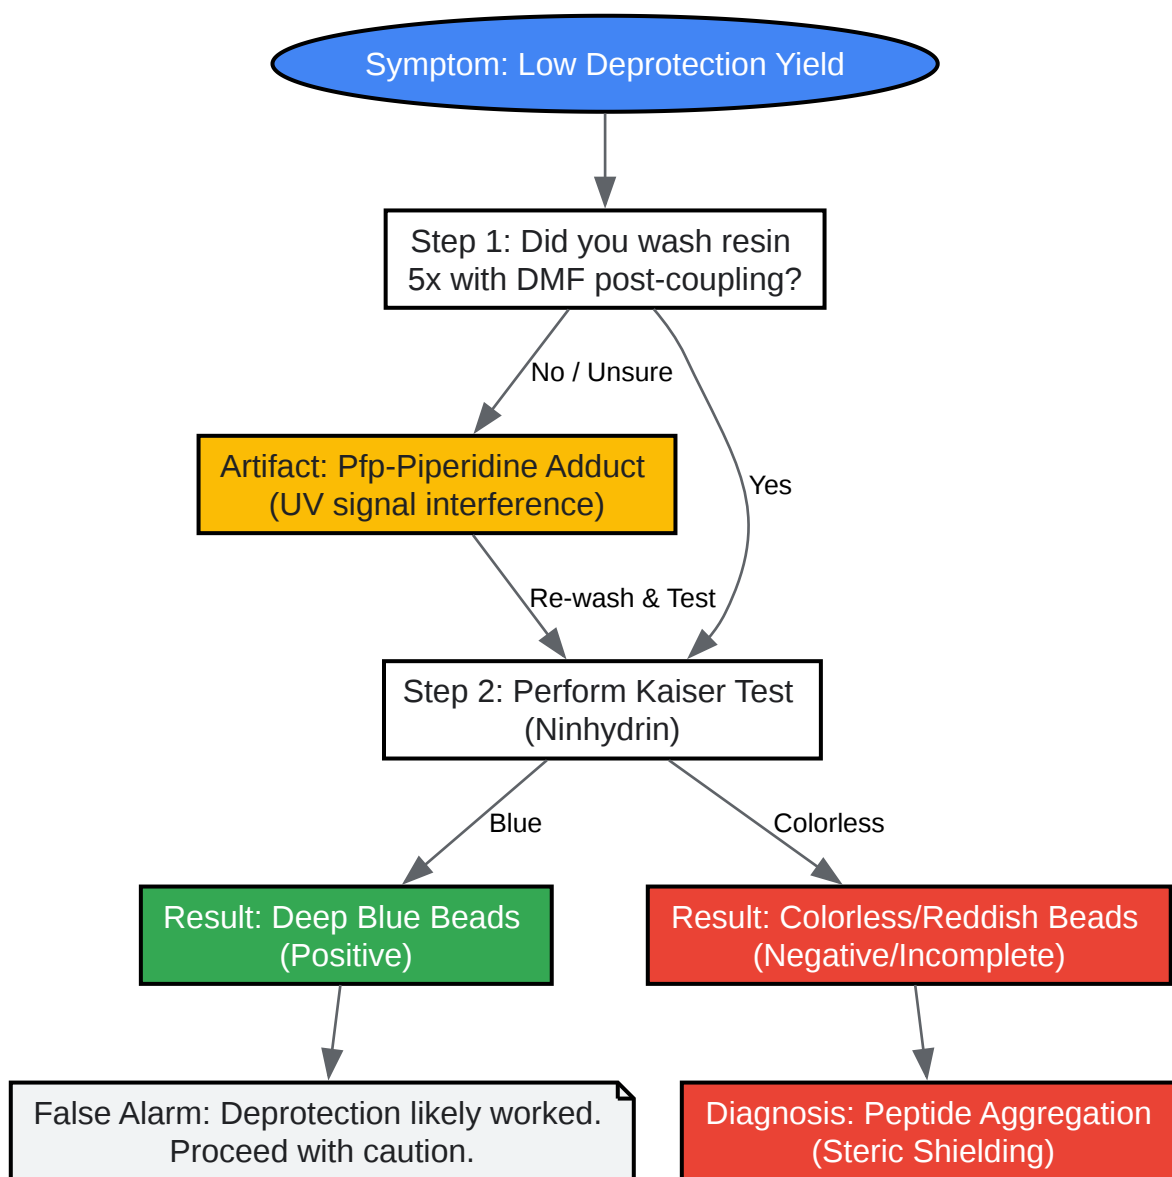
Symptom: Low Deprotection Yield

Step 1: Did you wash resin 5x with DMF post-coupling?

No / Unsure

Yes

Artifact: Pfp-Piperidine Adduct (UV signal interference)

Re-wash & Test

Step 2: Perform Kaiser Test (Ninhydrin)

Blue

Colorless

Result: Deep Blue Beads (Positive)

Result: Colorless/Reddish Beads (Negative/Incomplete)

False Alarm: Deprotection likely worked. Proceed with caution.

Diagnosis: Peptide Aggregation (Steric Shielding)